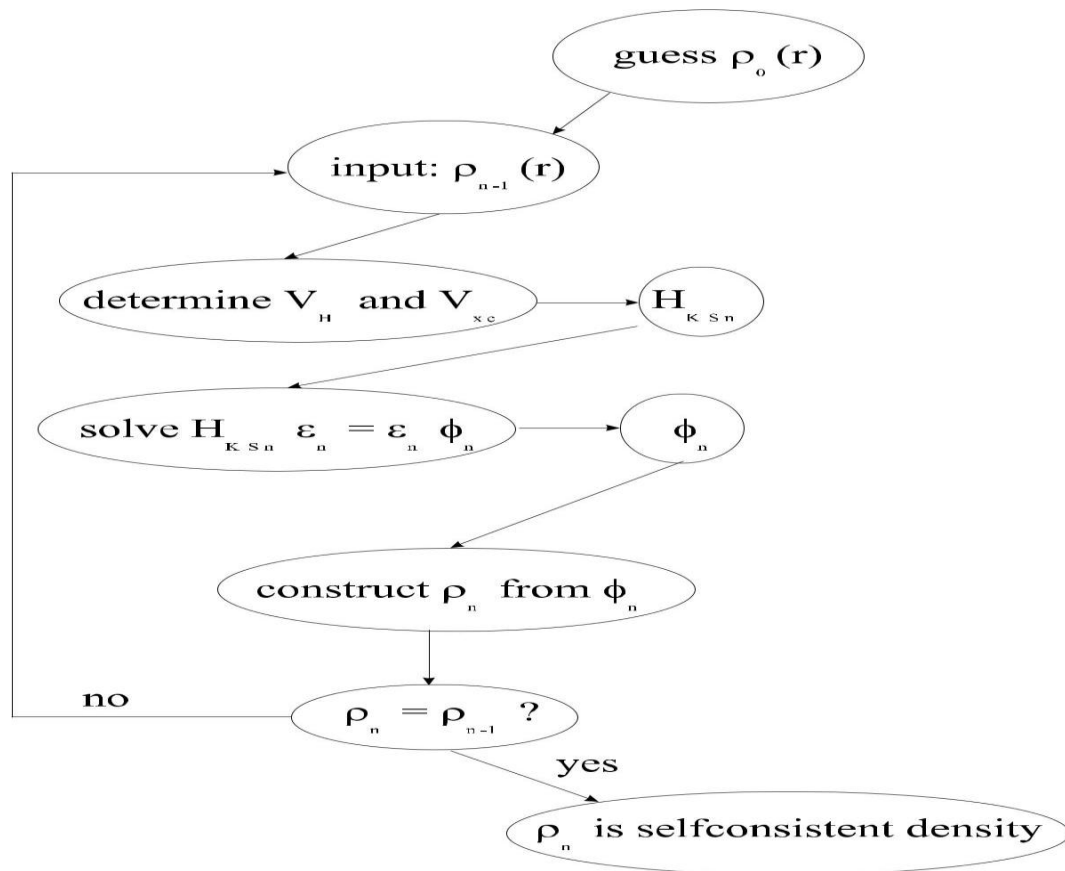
guess $\rho_0$ (r)

input: $\rho_{n-1}$ (r)

determine $V_H$ and $V_{xc}$

$H_{KSn}$

solve $H_{KSn}$ $\varepsilon_n$ = $\varepsilon_n$ $\phi_n$

$\phi_n$

construct $\rho_n$ from $\phi_n$

no

$\rho_n = \rho_{n-1}$ ?

yes

$\rho_n$ is selfconsistent density